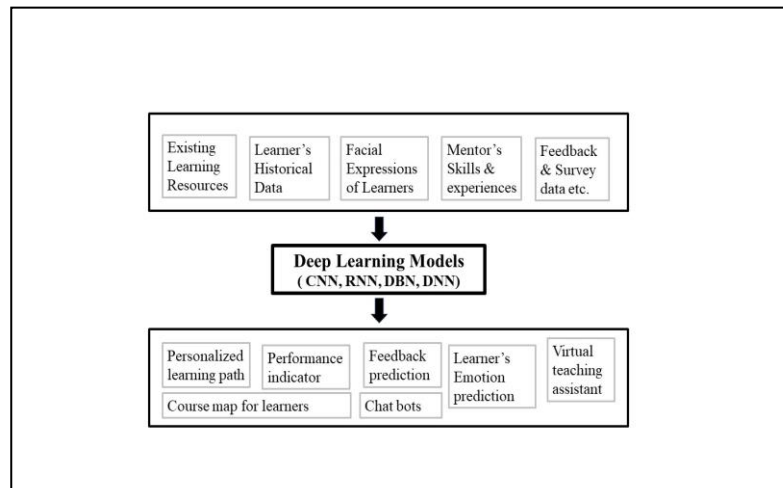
Existing Learning Resources

Learner's Historical Data

Facial Expressions of Learners

Mentor's Skills & experiences

Feedback & Survey data etc.

Deep Learning Models
( CNN, RNN, DBN, DNN)

Personalized learning path

Performance indicator

Feedback prediction

Learner's Emotion prediction

Virtual teaching assistant

Course map for learners

Chat bots